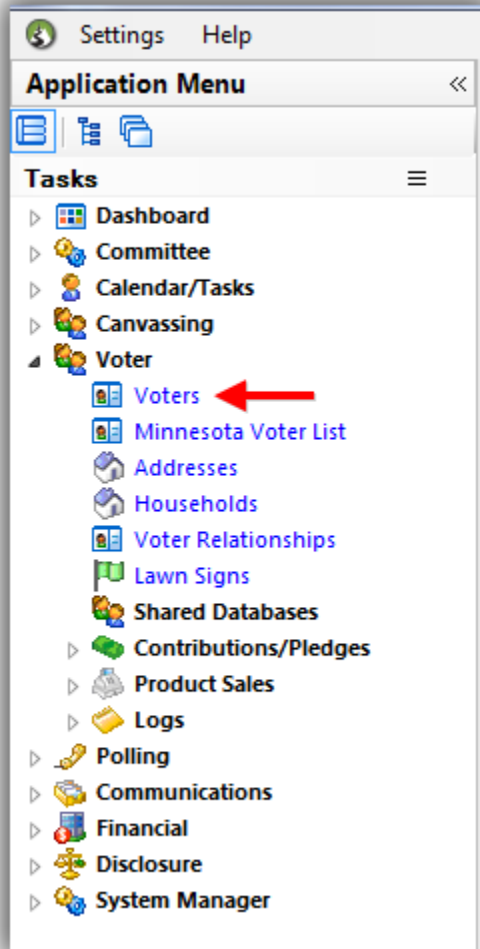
Settings Help

Application Menu

Tasks

Dashboard
Committee
Calendar/Tasks
Canvassing
Voter
Voters
Minnesota Voter List
Addresses
Households
Voter Relationships
Lawn Signs
Shared Databases
Contributions/Pledges
Product Sales
Logs
Polling
Communications
Financial
Disclosure
System Manager